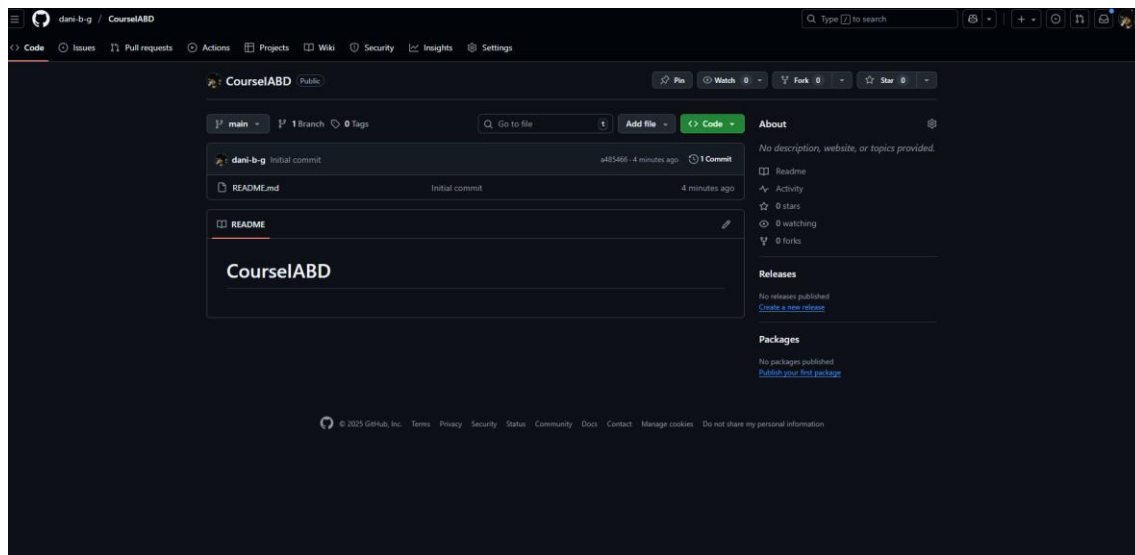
dani-b-g / CourseIABD

Type / to search

Code Issues Pull requests Actions Projects Wiki Security Insights Settings

CourseIABD Public

Pin Watch 0 Fork 0 Star 0

main 1 Branch 0 Tags

Go to file t Add file Code

dani-b-g Initial commit a485466 · 4 minutes ago 1 Commit

README.md Initial commit 4 minutes ago

README

CourseIABD

About

No description, website, or topics provided.

Readme
Activity
0 stars
0 watching
0 forks

Releases

No releases published
Create a new release

Packages

No packages published
Publish your first package

© 2025 GitHub, Inc. Terms Privacy Security Status Community Docs Contact Manage cookies Do not share my personal information